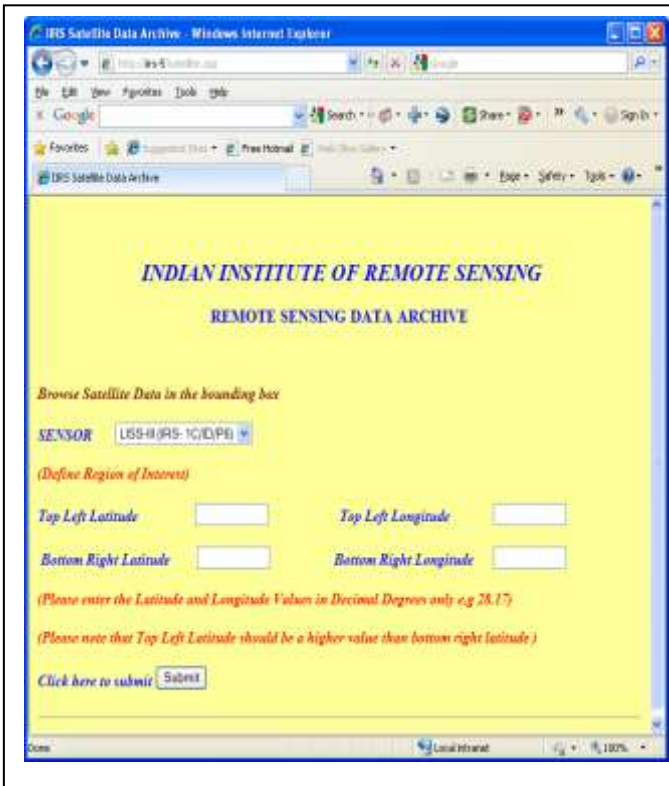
IRS Satellite Data Archive - Windows Internet Explorer

http://irs-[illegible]

File Edit View Favorites Tools Help

Google

Search · Share · Sign In

Favorites · Suggested Sites · Free Hotmail · Web Slice Gallery

IRS Satellite Data Archive

Page · Safety · Tools ·

INDIAN INSTITUTE OF REMOTE SENSING

REMOTE SENSING DATA ARCHIVE

Browse Satellite Data in the bounding box

SENSOR LISS-III (IRS- 1C/1D/P6)

(Define Region of Interest)

Top Left Latitude

Top Left Longitude

Bottom Right Latitude

Bottom Right Longitude

(Please enter the Latitude and Longitude Values in Decimal Degrees only e.g 28.17)

(Please note that Top Left Latitude should be a higher value than bottom right latitude )

Click here to submit Submit

Done

Local intranet

100%